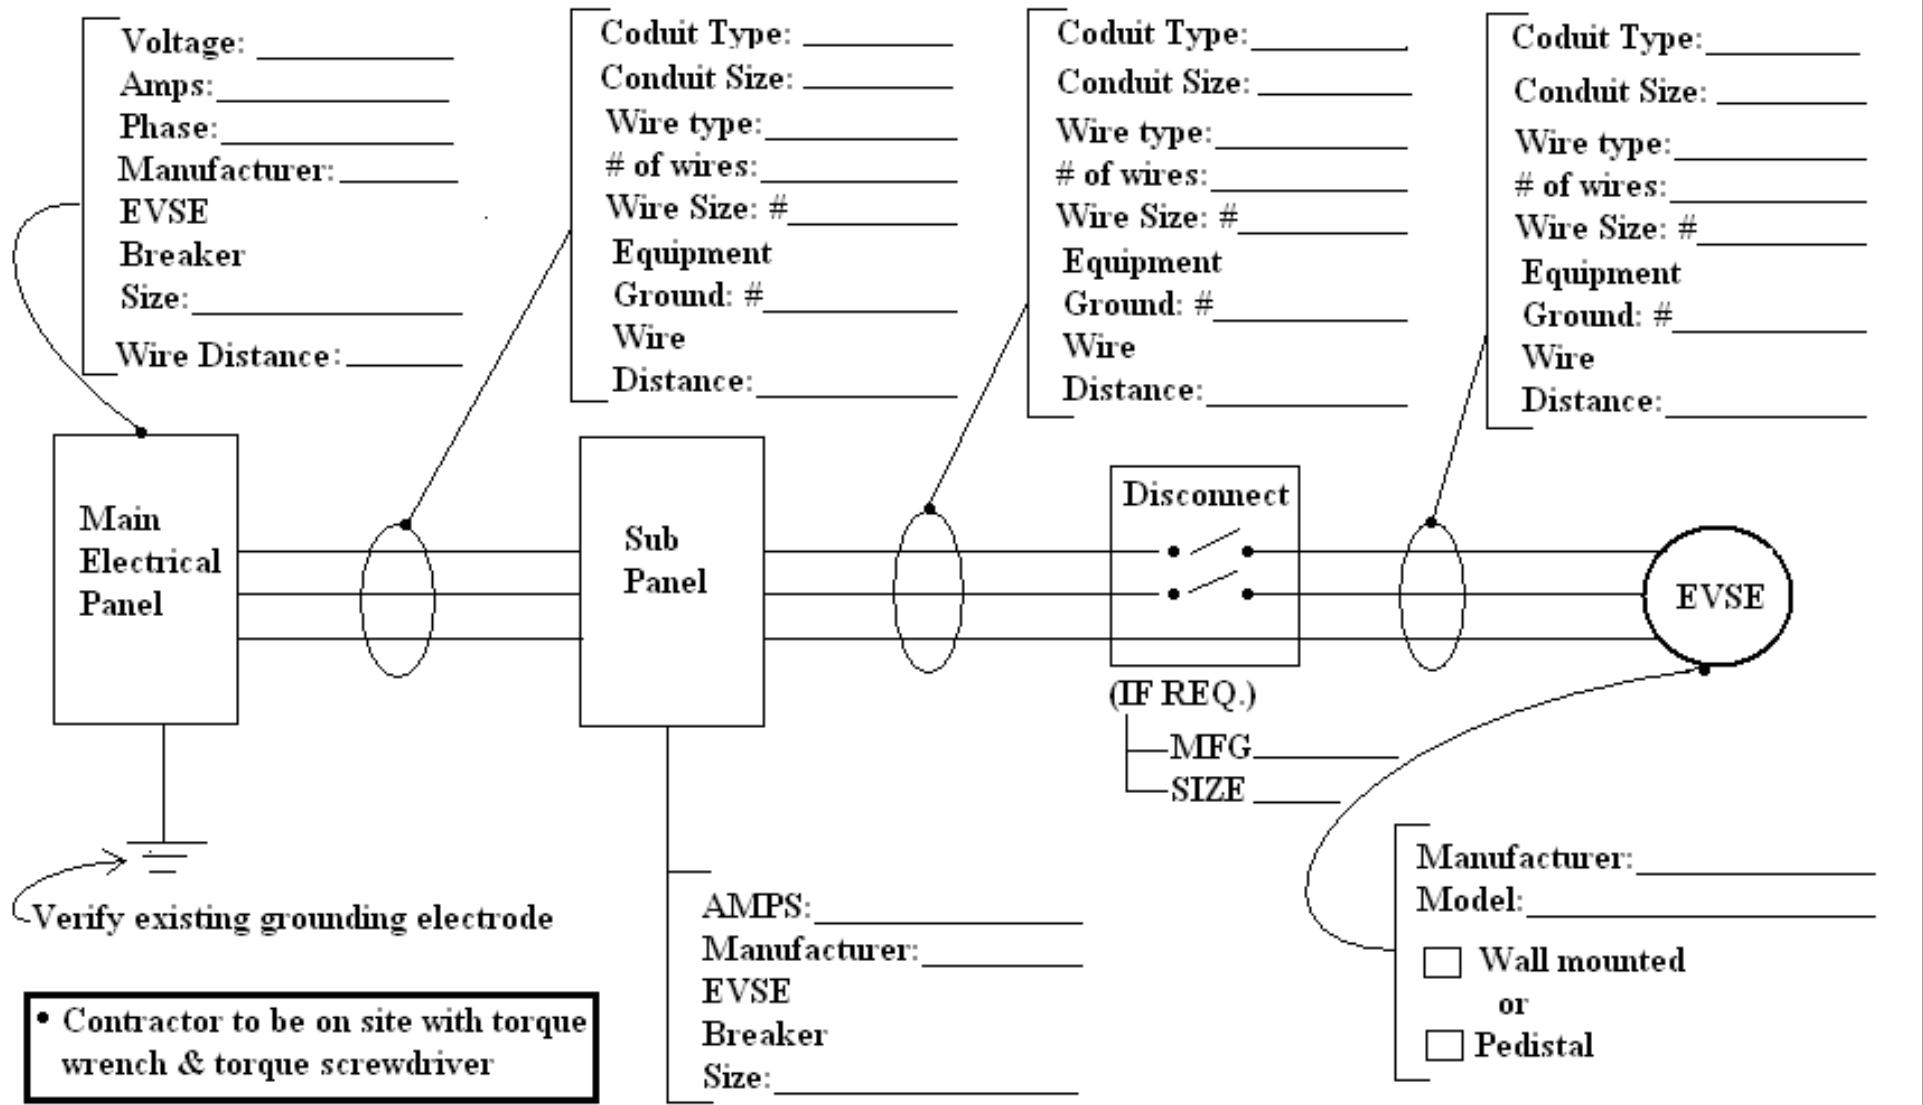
Voltage: ___________
Amps: ___________
Phase: ___________
Manufacturer: _______
EVSE
Breaker
Size: ___________
Wire Distance: _______

Coduit Type: _________
Conduit Size: _________
Wire type: _________
# of wires: _________
Wire Size: #_________
Equipment
Ground: #_________
Wire
Distance: _________

Coduit Type: _________
Conduit Size: _________
Wire type: _________
# of wires: _________
Wire Size: #_________
Equipment
Ground: #_________
Wire
Distance: _________

Coduit Type: _________
Conduit Size: _________
Wire type: _________
# of wires: _________
Wire Size: #_________
Equipment
Ground: #_________
Wire
Distance: _________

Main Electrical Panel

Sub Panel

Disconnect

EVSE

(IF REQ.)
MFG_________
SIZE _____

Verify existing grounding electrode

AMPS: ___________
Manufacturer: _________
EVSE
Breaker
Size: ___________

Manufacturer: ___________
Model: ___________
Wall mounted
or
Pedistal

• Contractor to be on site with torque wrench & torque screwdriver